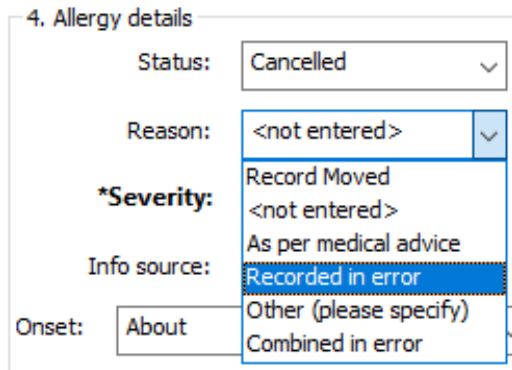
4. Allergy details

Status: Cancelled

Reason: <not entered>

*Severity:

Info source:

Onset: About

Record Moved
<not entered>
As per medical advice
Recorded in error
Other (please specify)
Combined in error